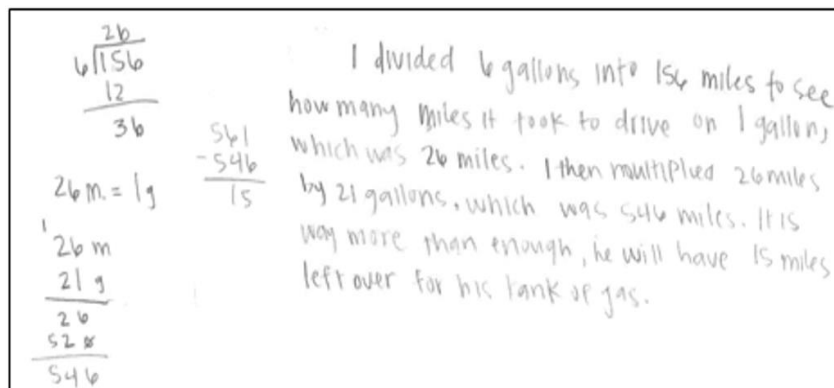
26
$6\overline{)156}$
12
36

26 m. = 1 g

26 m
21 g
26
52ø
546

561
-546
15

I divided 6 gallons into 156 miles to see how many miles it took to drive on 1 gallon, which was 26 miles. I then multiplied 26 miles by 21 gallons, which was 546 miles. It is way more than enough, he will have 15 miles left over for his tank of gas.